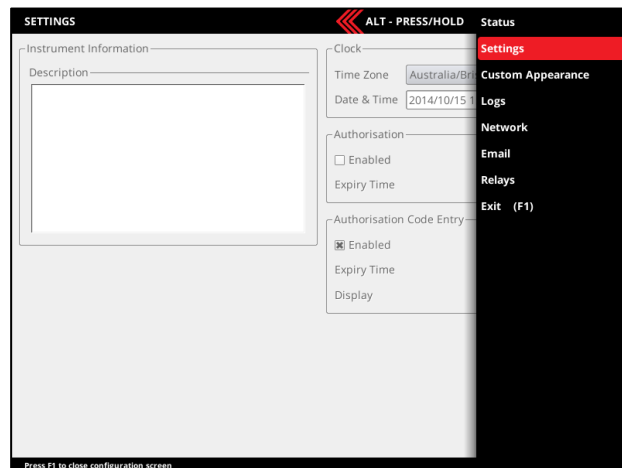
SETTINGS

ALT - PRESS/HOLD

Status
Settings
Custom Appearance
Logs
Network
Email
Relays
Exit (F1)

Instrument Information
Description

Clock
Time Zone Australia/Bri
Date & Time 2014/10/15 1

Authorisation
☐ Enabled
Expiry Time

Authorisation Code Entry
☒ Enabled
Expiry Time
Display

Press F1 to close configuration screen